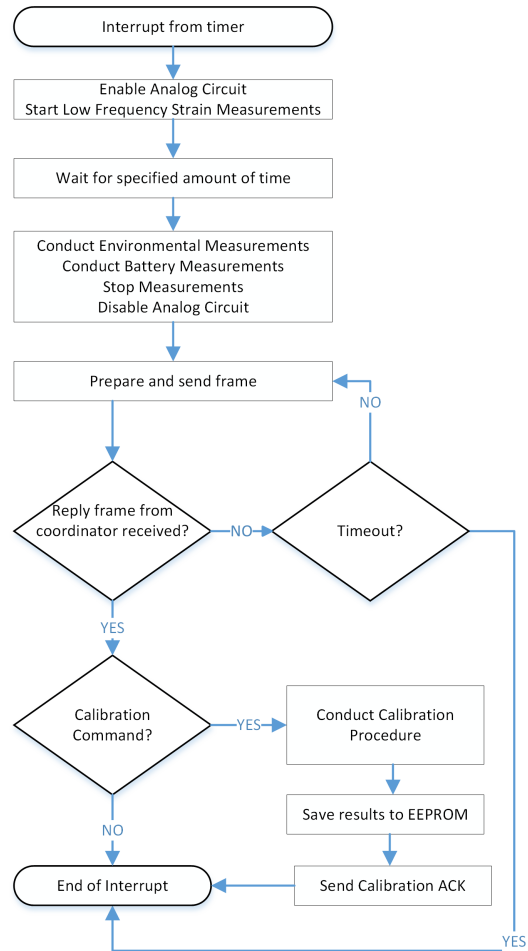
Interrupt from timer

Enable Analog Circuit
Start Low Frequency Strain Measurements

Wait for specified amount of time

Conduct Environmental Measurements
Conduct Battery Measurements
Stop Measurements
Disable Analog Circuit

Prepare and send frame

NO

Reply frame from coordinator received?

NO

Timeout?

YES

Calibration Command?

YES

Conduct Calibration Procedure

Save results to EEPROM

NO

End of Interrupt

Send Calibration ACK

YES